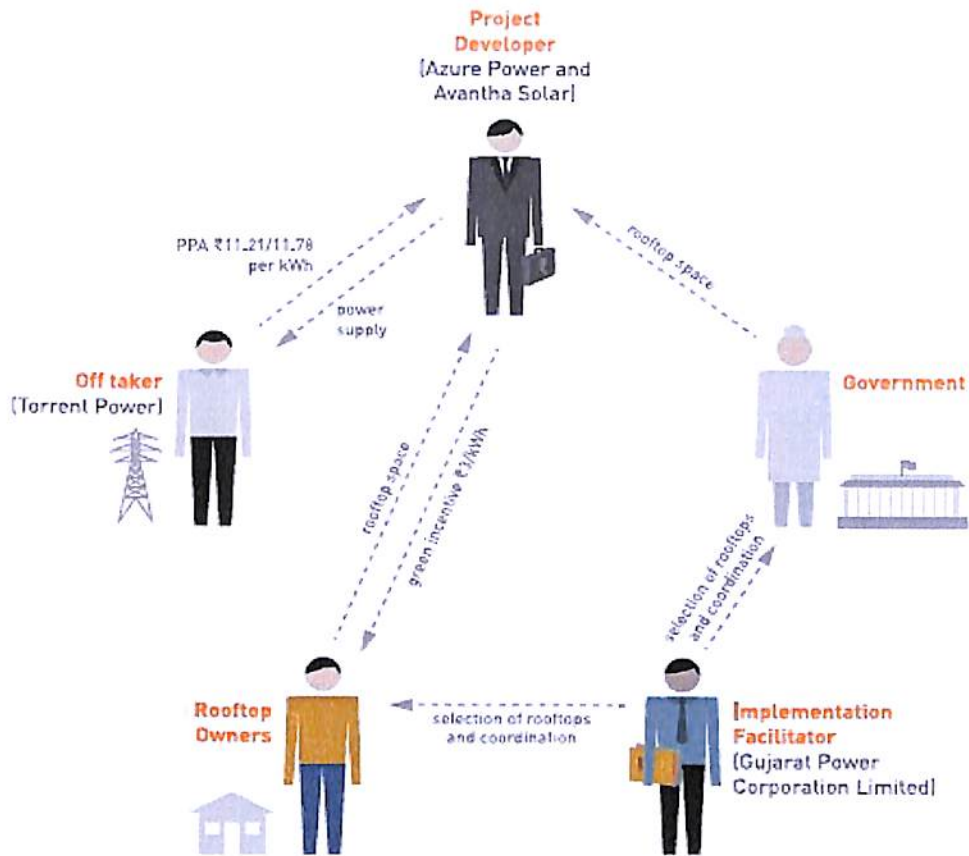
Project Developer
[Azure Power and Avantha Solar]

PPA ₹11.21/11.78 per kWh

power supply

rooftop space

Off taker
[Torrent Power]

Government

rooftop space

green incentive ₹3/kWh

selection of rooftops and coordination

Rooftop Owners

selection of rooftops and coordination

Implementation Facilitator
[Gujarat Power Corporation Limited]